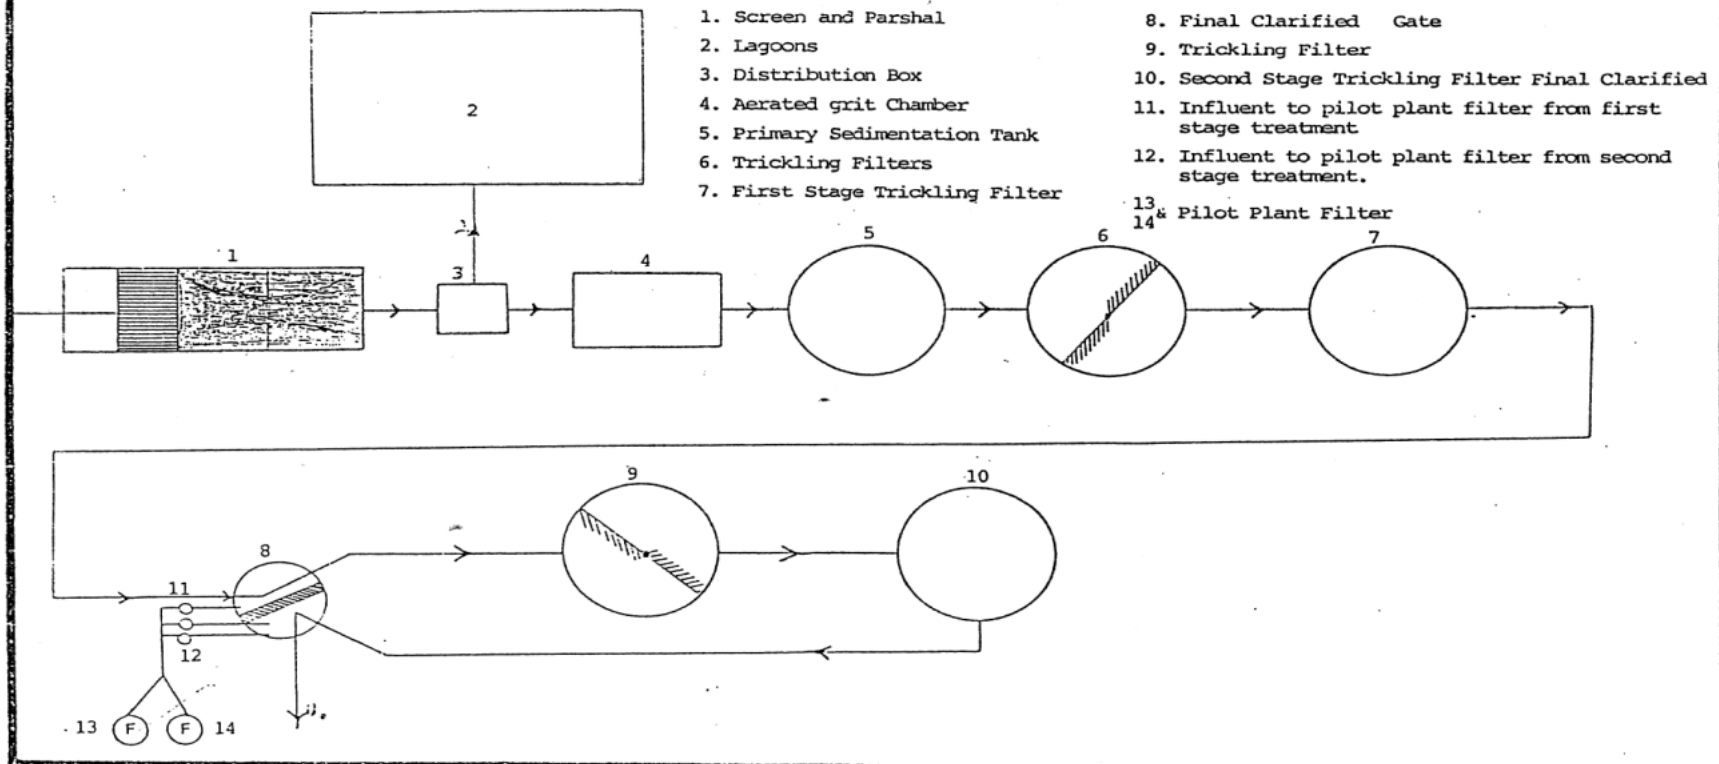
1. Screen and Parshal
2. Lagoons
3. Distribution Box
4. Aerated grit Chamber
5. Primary Sedimentation Tank
6. Trickling Filters
7. First Stage Trickling Filter
8. Final Clarified Gate
9. Trickling Filter
10. Second Stage Trickling Filter Final Clarified
11. Influent to pilot plant filter from first stage treatment
12. Influent to pilot plant filter from second stage treatment.
13 & 14 Pilot Plant Filter

2

1

3

4

5

6

7

9

10

8

11

12

13 F F 14